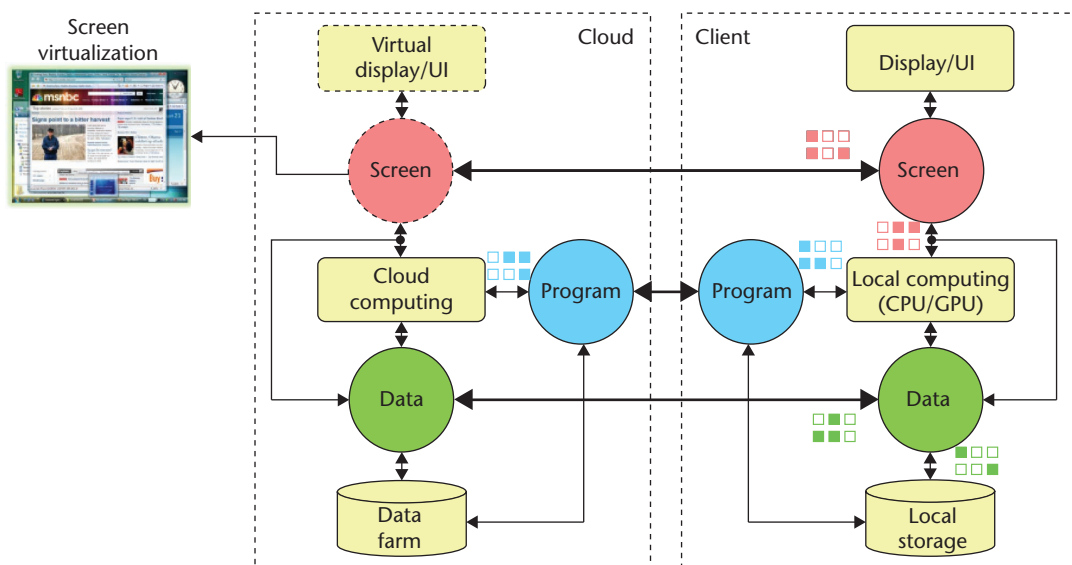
Screen virtualization

msnbc

Signs point to a bitter harvest

Cloud

Virtual display/UI

Screen

Cloud computing

Program

Data

Data farm

Client

Display/UI

Screen

Local computing (CPU/GPU)

Program

Data

Local storage